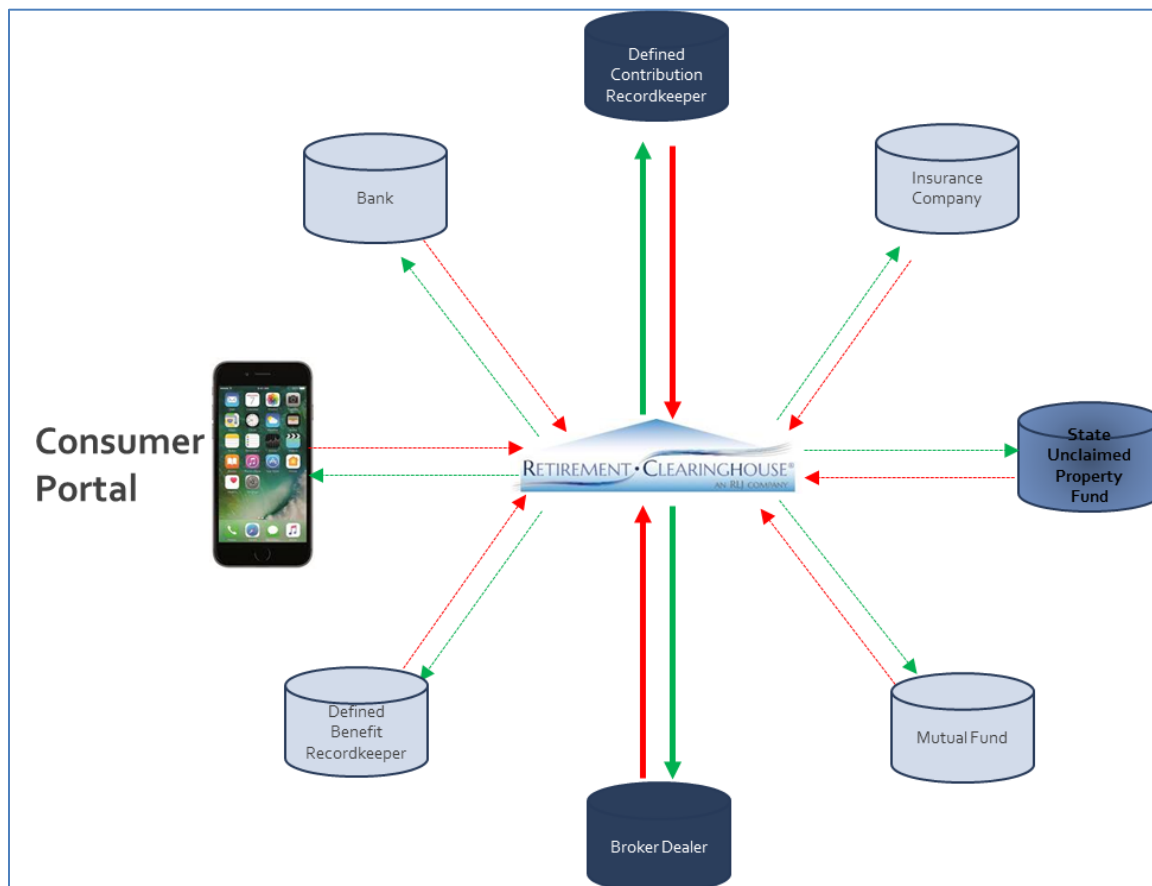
Defined Contribution Recordkeeper

Bank

Insurance Company

Consumer Portal

RETIREMENT • CLEARINGHOUSE®
AN RLI COMPANY

State Unclaimed Property Fund

Defined Benefit Recordkeeper

Mutual Fund

Broker Dealer